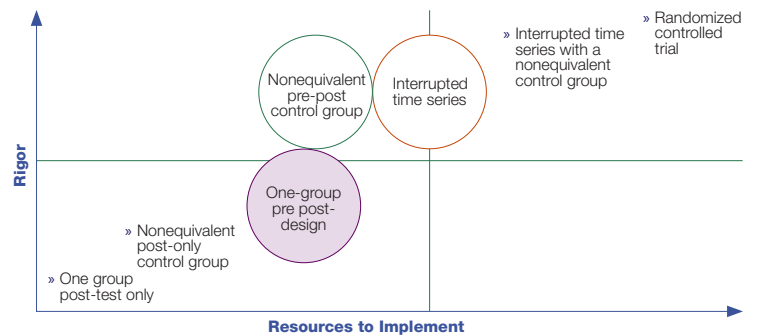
» Randomized controlled trial

» Interrupted time series with a nonequivalent control group

Nonequivalent pre-post control group

Interrupted time series

Rigor

One-group pre post-design

» Nonequivalent post-only control group

» One group post-test only

Resources to Implement